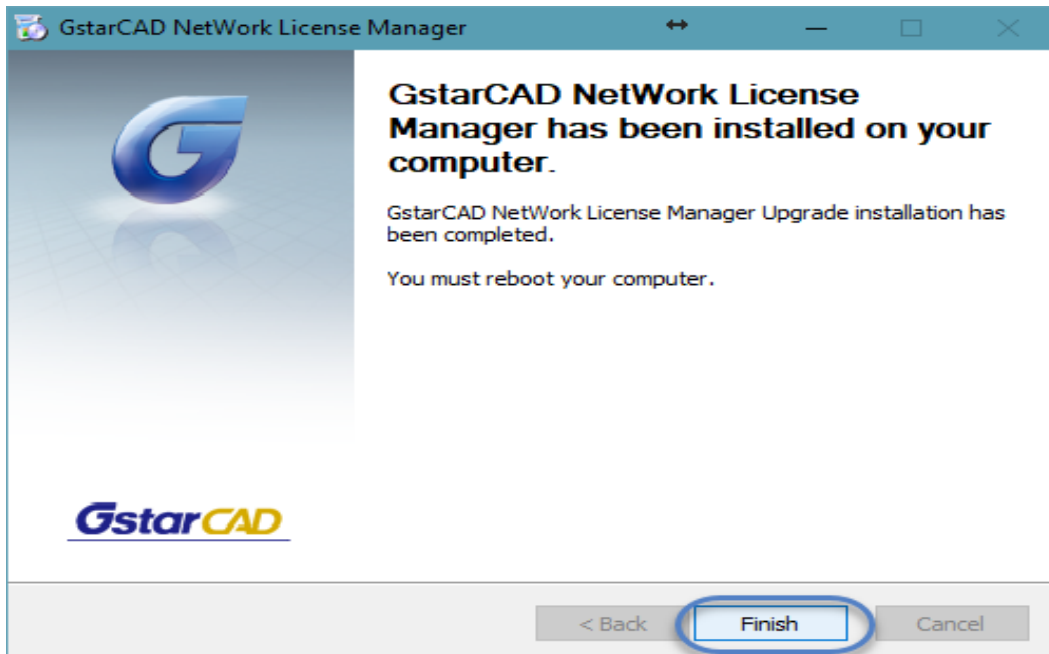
GstarCAD NetWork License Manager

GstarCAD NetWork License Manager has been installed on your computer.

GstarCAD NetWork License Manager Upgrade installation has been completed.

You must reboot your computer.

GstarCAD

< Back

Finish

Cancel